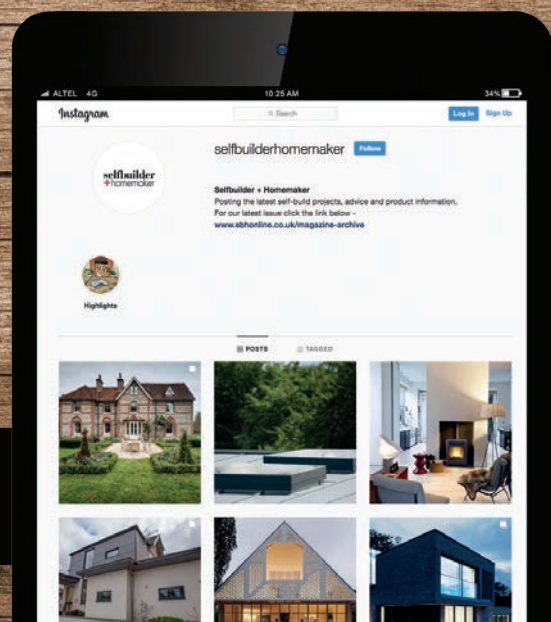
ALTEL 4G
10:25 AM
34%

Instagram
Search
Log In
Sign Up

selfbuilder + homemaker

selfbuilderhomemaker
Follow

Selfbuilder + Homemaker
Posting the latest self-build projects, advice and product information. For our latest issue click the link below -
www.sbhonline.co.uk/magazine-archive

Highlights

POSTS
TAGGED